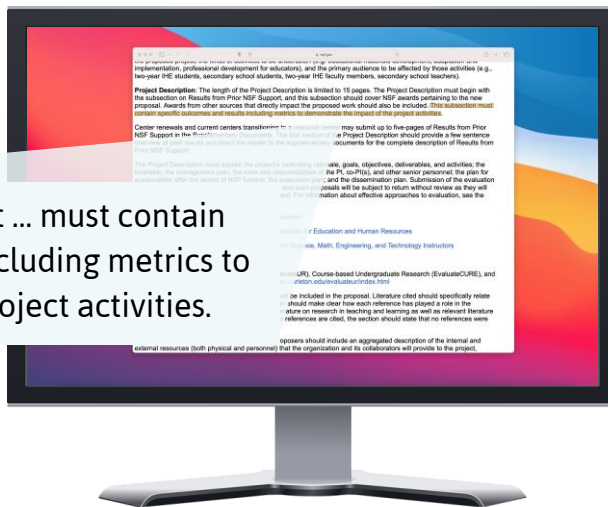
the proposed project, the kinds of activities to be undertaken (e.g., educational materials development, adaptation and implementation, professional development for educators), and the primary audience to be affected by those activities (e.g., two-year IHE students, secondary school students, two-year IHE faculty members, secondary school teachers).

Project Description: The length of the Project Description is limited to 15 pages. The Project Description must begin with the subsection on Results from Prior NSF Support, and this subsection should cover NSF awards pertaining to the new proposal. Awards from other sources that directly impact the proposed work should also be included. This subsection must contain specific outcomes and results including metrics to demonstrate the impact of the project activities.

Center renewals and current centers transitioning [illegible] may submit up to five-pages of Results from Prior NSF Support in the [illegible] Project Description should provide a few sentence overview of past results and direct the reader to the supplementary documents for the complete description of Results from Prior NSF Support.

The Project Description must explain the project's motivating rationale, goals, objectives, deliverables, and activities; the timetable; the management plan; the roles and responsibilities of the PI, co-PI(s), and other senior personnel; the plan for sustainability after the period of NSF funding; the evaluation plan; and the dissemination plan. Submission of the evaluation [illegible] and such proposals will be subject to return without review as they will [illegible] information about effective approaches to evaluation, see the

t ... must contain
cluding metrics to
oject activities.

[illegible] for Education and Human Resources
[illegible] for Science, Math, Engineering, and Technology Instructors

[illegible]UR), Course-based Undergraduate Research (EvaluateCURE), and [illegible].carleton.edu/evaluateur/index.html

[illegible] be included in the proposal. Literature cited should specifically relate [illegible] should make clear how each reference has played a role in the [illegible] ature on research in teaching and learning as well as relevant literature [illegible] references are cited, the section should state that no references were

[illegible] oposers should include an aggregated description of the internal and external resources (both physical and personnel) that the organization and its collaborators will provide to the project,